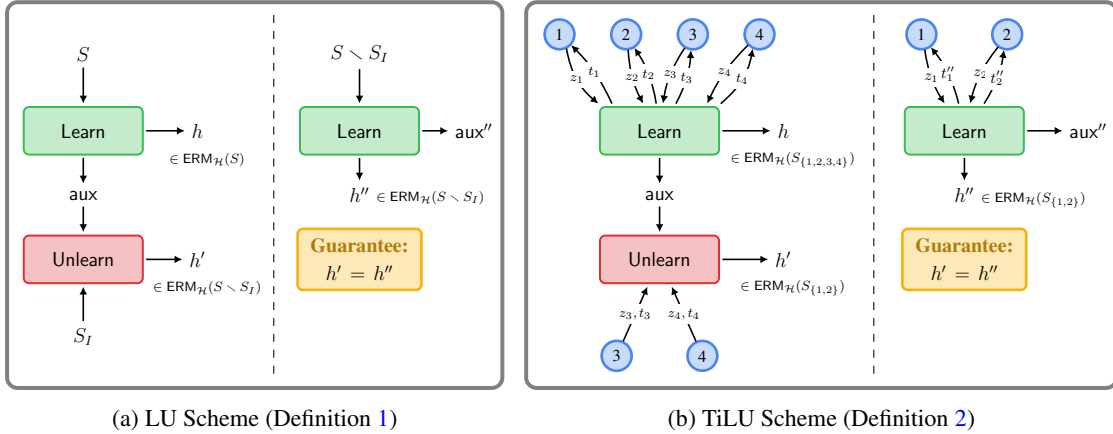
$S$

Learn

$h$

$\in \mathsf{ERM}_{\mathcal{H}}(S)$

aux

Unlearn

$h'$

$\in \mathsf{ERM}_{\mathcal{H}}(S \setminus S_I)$

$S_I$

$S \setminus S_I$

Learn

aux$''$

$h'' \in \mathsf{ERM}_{\mathcal{H}}(S \setminus S_I)$

Guarantee: $h' = h''$

(a) LU Scheme (Definition 1)

1 2 3 4

$z_1$ $t_1$ $z_2$ $t_2$ $z_3$ $t_3$ $z_4$ $t_4$

Learn

$h$

$\in \mathsf{ERM}_{\mathcal{H}}(S_{\{1,2,3,4\}})$

aux

Unlearn

$h'$

$\in \mathsf{ERM}_{\mathcal{H}}(S_{\{1,2\}})$

$z_3, t_3$ $z_4, t_4$

3 4

1 2

$z_1$ $t_1''$ $z_2$ $t_2''$

Learn

aux$''$

$h'' \in \mathsf{ERM}_{\mathcal{H}}(S_{\{1,2\}})$

Guarantee: $h' = h''$

(b) TiLU Scheme (Definition 2)